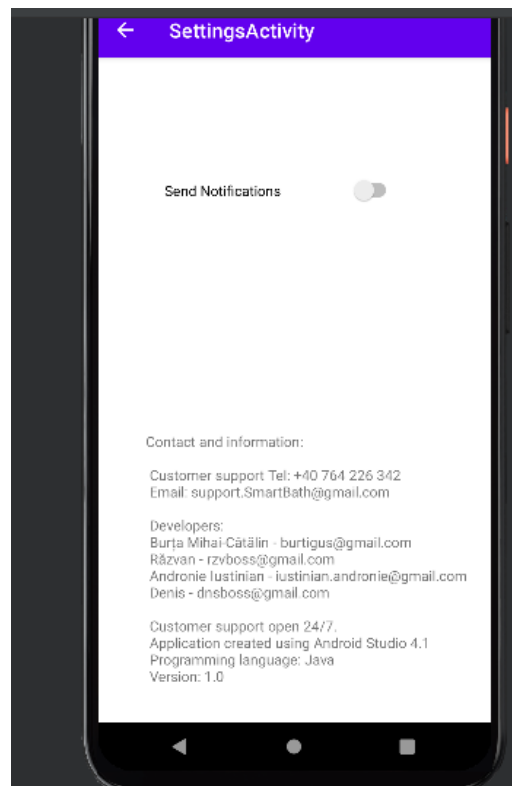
SettingsActivity

Send Notifications

Contact and information:

Customer support Tel: +40 764 226 342
Email: support.SmartBath@gmail.com

Developers:
Burța Mihai-Cătălin - burtigus@gmail.com
Răzvan - rzvboss@gmail.com
Andronie Iustinian - iustinian.andronie@gmail.com
Denis - dnsboss@gmail.com

Customer support open 24/7.
Application created using Android Studio 4.1
Programming language: Java
Version: 1.0